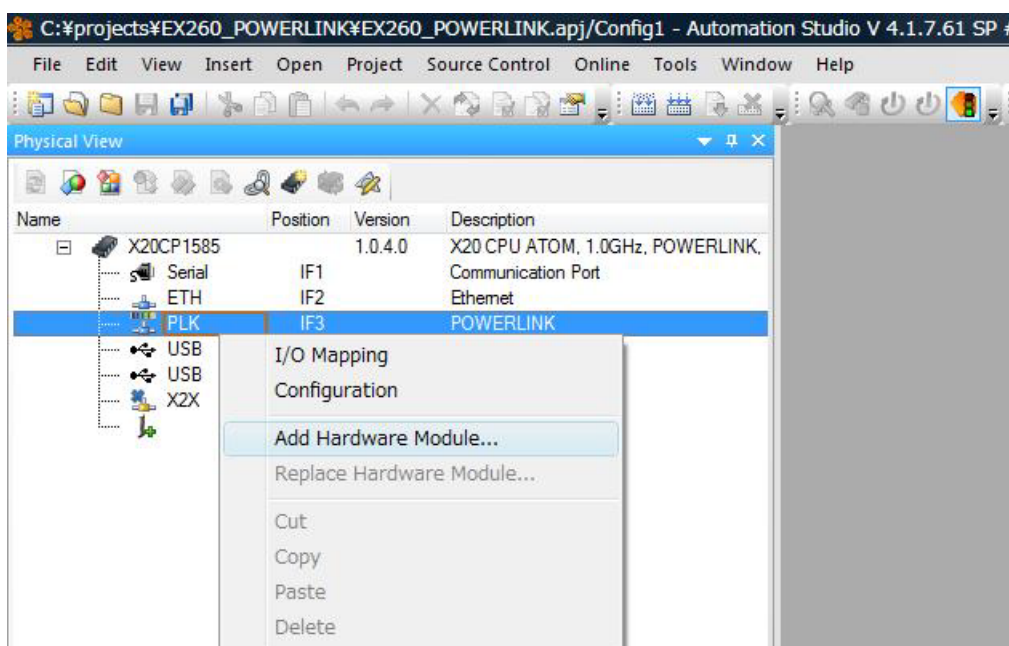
C:¥projects¥EX260_POWERLINK¥EX260_POWERLINK.apj/Config1 - Automation Studio V 4.1.7.61 SP

File Edit View Insert Open Project Source Control Online Tools Window Help

Physical View

| Name | Position | Version | Description |
|---|---|---|---|
| X20CP1585 | | 1.0.4.0 | X20 CPU ATOM, 1.0GHz, POWERLINK, |
| Serial | IF1 | | Communication Port |
| ETH | IF2 | | Ethernet |
| PLK | IF3 | | POWERLINK |
| USB | | | |
| USB | | | |
| X2X | | | |

I/O Mapping
Configuration
Add Hardware Module...
Replace Hardware Module...
Cut
Copy
Paste
Delete